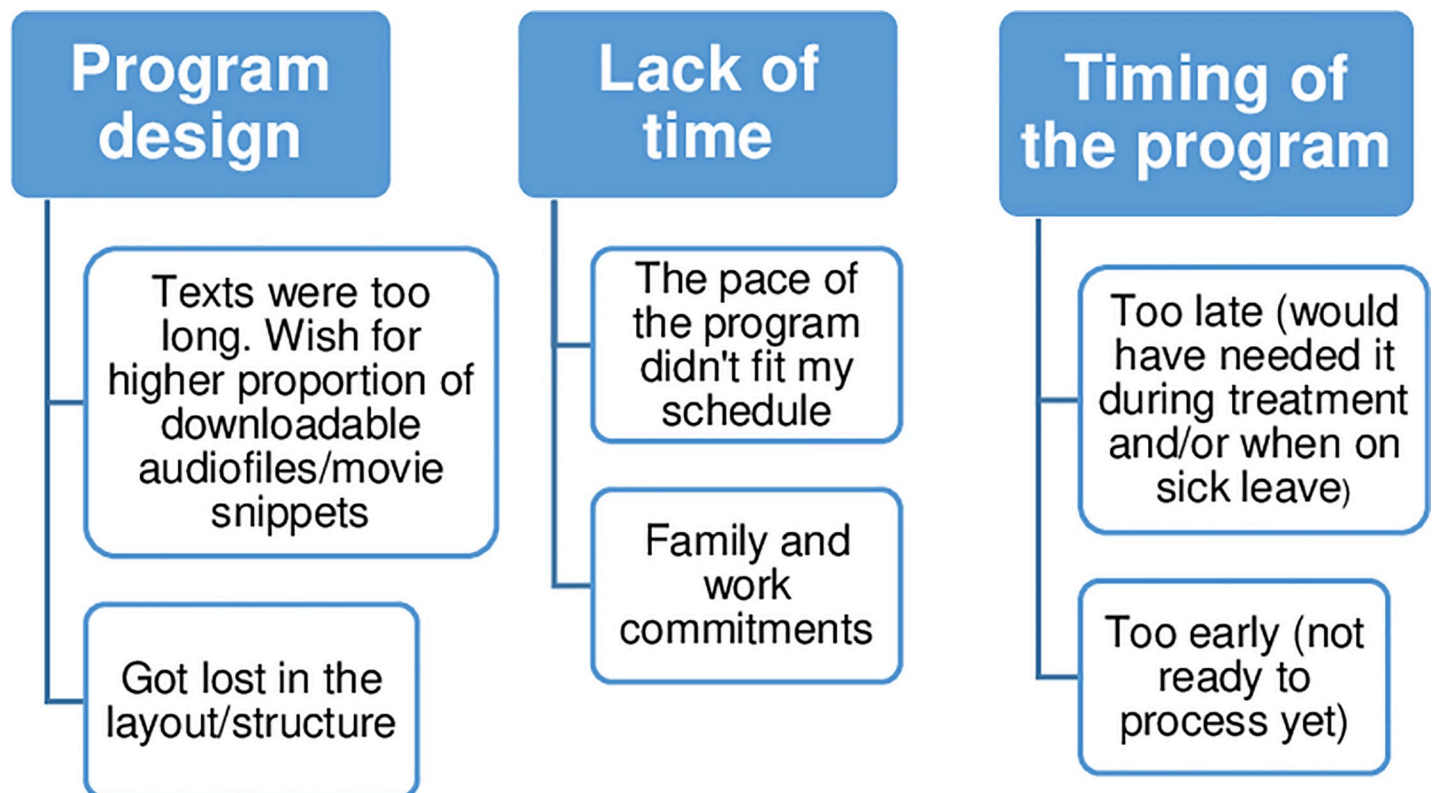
Program design

Texts were too long. Wish for higher proportion of downloadable audiofiles/movie snippets

Got lost in the layout/structure

Lack of time

The pace of the program didn't fit my schedule

Family and work commitments

Timing of the program

Too late (would have needed it during treatment and/or when on sick leave)

Too early (not ready to process yet)